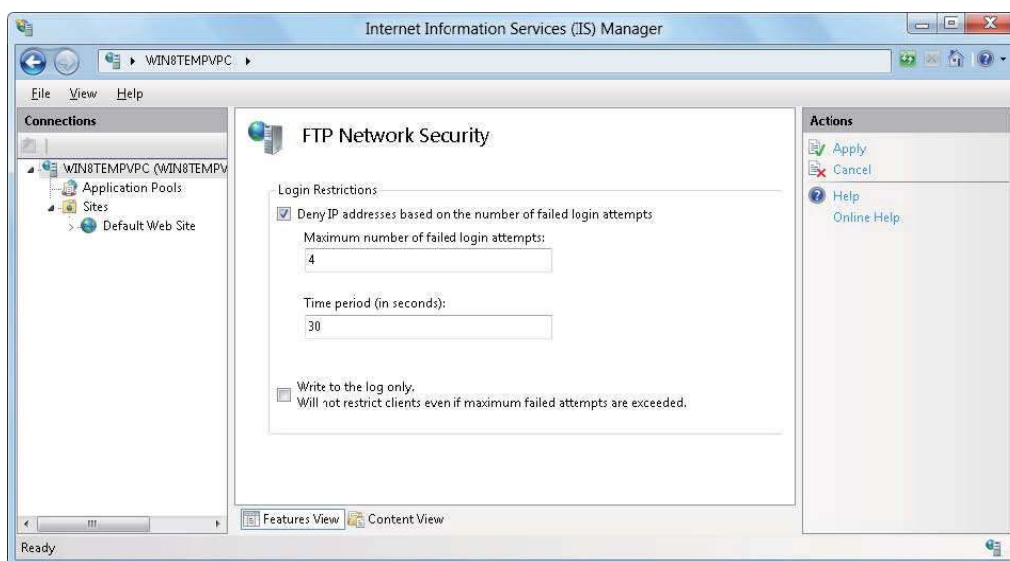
Internet Information Services (IS) Manager

WIN8TEMPVPC ▸

File View Help

Connections

WIN8TEMPVPC (WIN8TEMPV
Application Pools
Sites
Default Web Site

FTP Network Security

Login Restrictions

Deny IP addresses based on the number of failed login attempts

Maximum number of failed login attempts:

4

Time period (in seconds):

30

Write to the log only.
Will not restrict clients even if maximum failed attempts are exceeded.

Actions

Apply
Cancel

Help
Online Help

Features View Content View

Ready